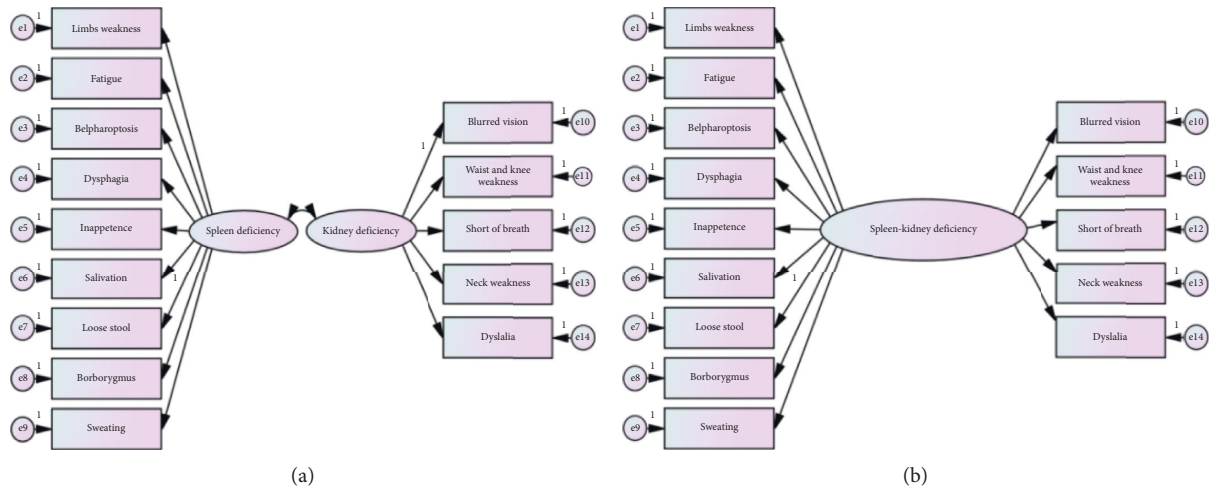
e1 1 Limbs weakness
e2 1 Fatigue
e3 1 Belpharoptosis
e4 1 Dysphagia
e5 1 Inappetence
e6 1 Salivation
e7 1 Loose stool
e8 1 Borborygmus
e9 1 Sweating

Spleen deficiency
1
Kidney deficiency
1

Blurred vision 1 e10
Waist and knee weakness 1 e11
Short of breath 1 e12
Neck weakness 1 e13
Dyslalia 1 e14

(a)

e1 1 Limbs weakness
e2 1 Fatigue
e3 1 Belpharoptosis
e4 1 Dysphagia
e5 1 Inappetence
e6 1 Salivation
e7 1 Loose stool
e8 1 Borborygmus
e9 1 Sweating

Spleen-kidney deficiency
1

Blurred vision 1 e10
Waist and knee weakness 1 e11
Short of breath 1 e12
Neck weakness 1 e13
Dyslalia 1 e14

(b)